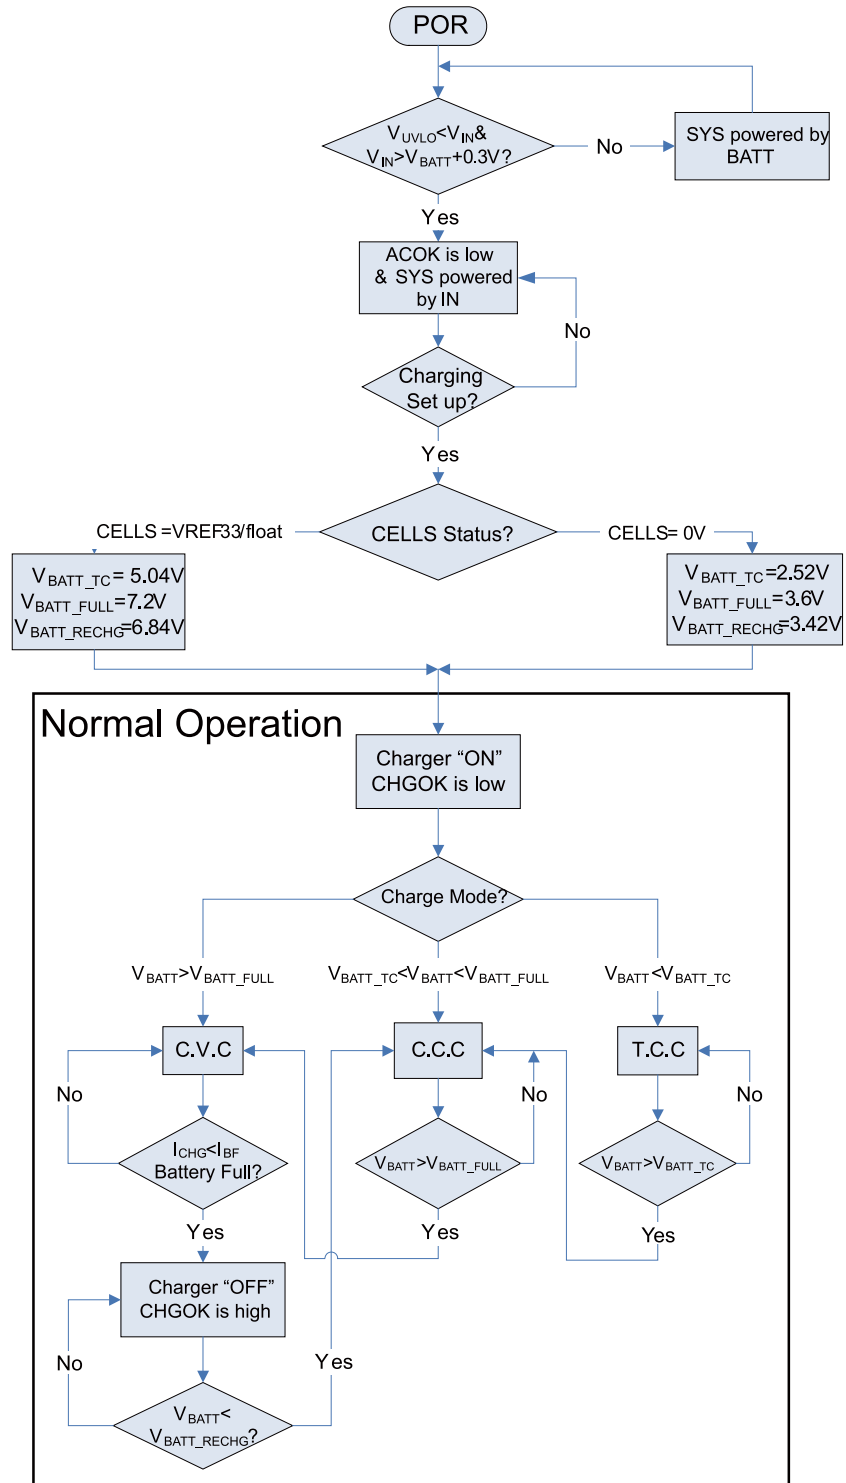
POR

$V_{UVLO}<V_{IN}$&
$V_{IN}>V_{BATT}+0.3V$?

No

SYS powered by BATT

Yes

ACOK is low & SYS powered by IN

No

Charging Set up?

Yes

CELLS =VREF33/float

CELLS Status?

CELLS= 0V

$V_{BATT\_TC}$= 5.04V
$V_{BATT\_FULL}$=7.2V
$V_{BATT\_RECHG}$=6.84V

$V_{BATT\_TC}$=2.52V
$V_{BATT\_FULL}$=3.6V
$V_{BATT\_RECHG}$=3.42V

Normal Operation

Charger “ON”
CHGOK is low

Charge Mode?

$V_{BATT}>V_{BATT\_FULL}$

$V_{BATT\_TC}<V_{BATT}<V_{BATT\_FULL}$

$V_{BATT}<V_{BATT\_TC}$

C.V.C

C.C.C

T.C.C

No

No

No

$I_{CHG}<I_{BF}$
Battery Full?

$V_{BATT}>V_{BATT\_FULL}$

$V_{BATT}>V_{BATT\_TC}$

Yes

Yes

Yes

Charger “OFF”
CHGOK is high

No

Yes

$V_{BATT}<$
$V_{BATT\_RECHG}$?